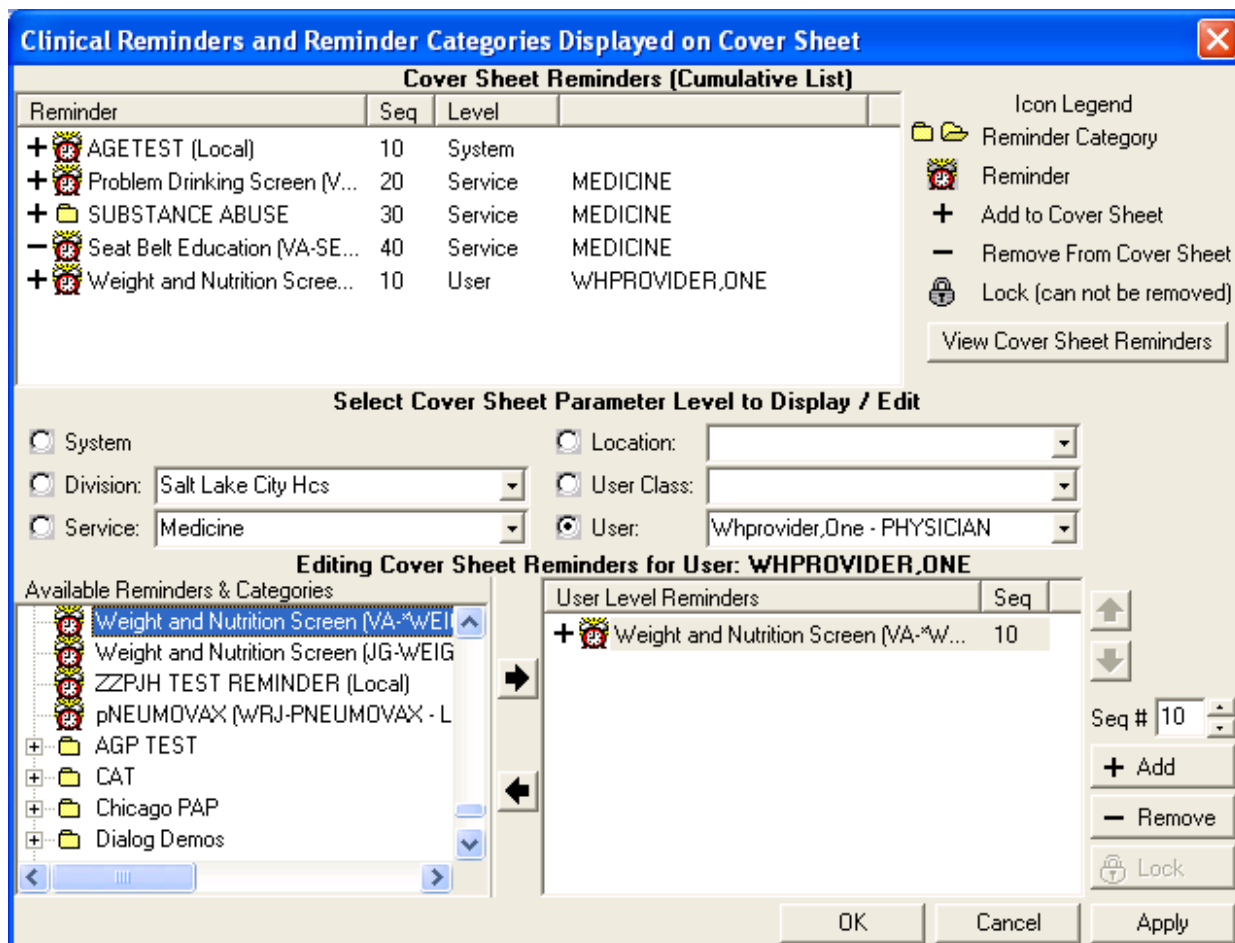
Clinical Reminders and Reminder Categories Displayed on Cover Sheet

Cover Sheet Reminders (Cumulative List)

| Reminder | Seq | Level | |
|---|---|---|---|
| + AGETEST (Local) | 10 | System | |
| + Problem Drinking Screen (V... | 20 | Service | MEDICINE |
| + SUBSTANCE ABUSE | 30 | Service | MEDICINE |
| − Seat Belt Education (VA-SE... | 40 | Service | MEDICINE |
| + Weight and Nutrition Scree... | 10 | User | WHPROVIDER,ONE |

Icon Legend
Reminder Category
Reminder
+ Add to Cover Sheet
− Remove From Cover Sheet
Lock (can not be removed)
View Cover Sheet Reminders

Select Cover Sheet Parameter Level to Display / Edit

System
Division: Salt Lake City Hcs
Service: Medicine
Location:
User Class:
User: Whprovider,One - PHYSICIAN

Editing Cover Sheet Reminders for User: WHPROVIDER,ONE

Available Reminders & Categories
Weight and Nutrition Screen (VA-*WEI
Weight and Nutrition Screen (JG-WEIG
ZZPJH TEST REMINDER (Local)
pNEUMOVAX (WRJ-PNEUMOVAX - L
AGP TEST
CAT
Chicago PAP
Dialog Demos

| User Level Reminders | Seq |
|---|---|
| + Weight and Nutrition Screen (VA-*W... | 10 |

Seq # 10
+ Add
− Remove
Lock

OK
Cancel
Apply